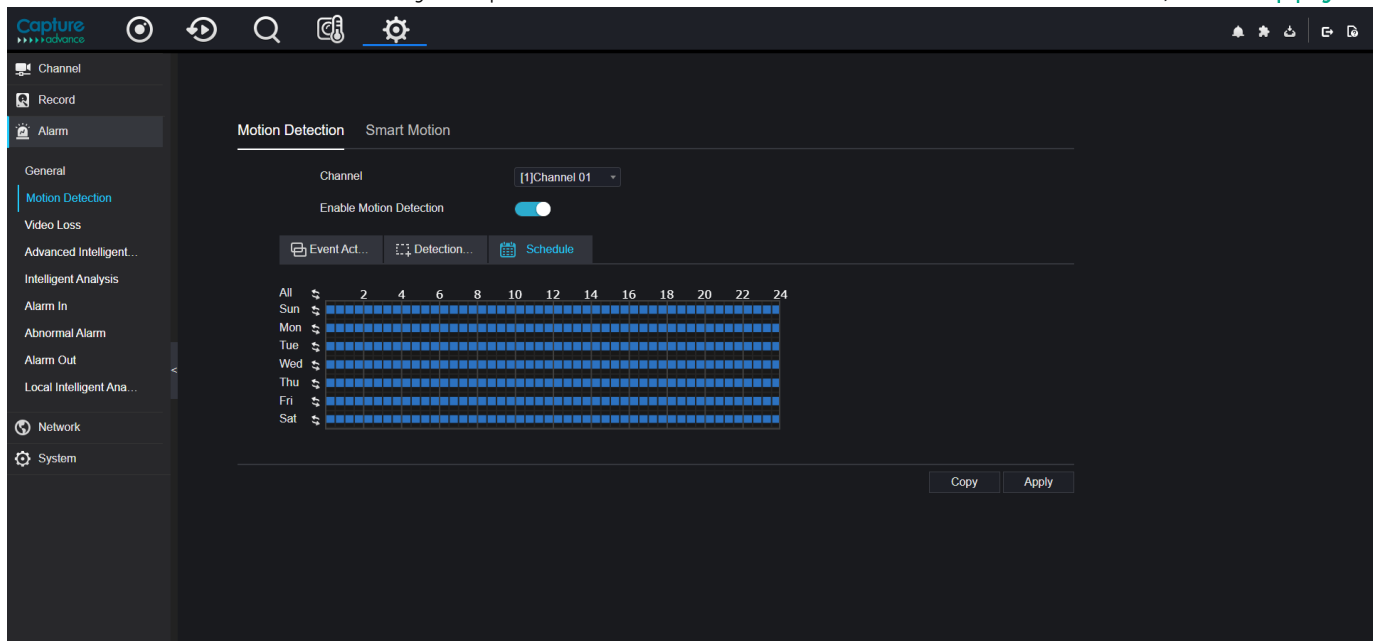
Capture advance

Channel
Record
Alarm
General
Motion Detection
Video Loss
Advanced Intelligent...
Intelligent Analysis
Alarm In
Abnormal Alarm
Alarm Out
Local Intelligent Ana...
Network
System

Motion Detection Smart Motion

Channel [1]Channel 01
Enable Motion Detection

Event Act... Detection... Schedule

| All | 2 | 4 | 6 | 8 | 10 | 12 | 14 | 16 | 18 | 20 | 22 | 24 |
|---|---|---|---|---|---|---|---|---|---|---|---|---|
| Sun | | | | | | | | | | | | |
| Mon | | | | | | | | | | | | |
| Tue | | | | | | | | | | | | |
| Wed | | | | | | | | | | | | |
| Thu | | | | | | | | | | | | |
| Fri | | | | | | | | | | | | |
| Sat | | | | | | | | | | | | |

Copy Apply